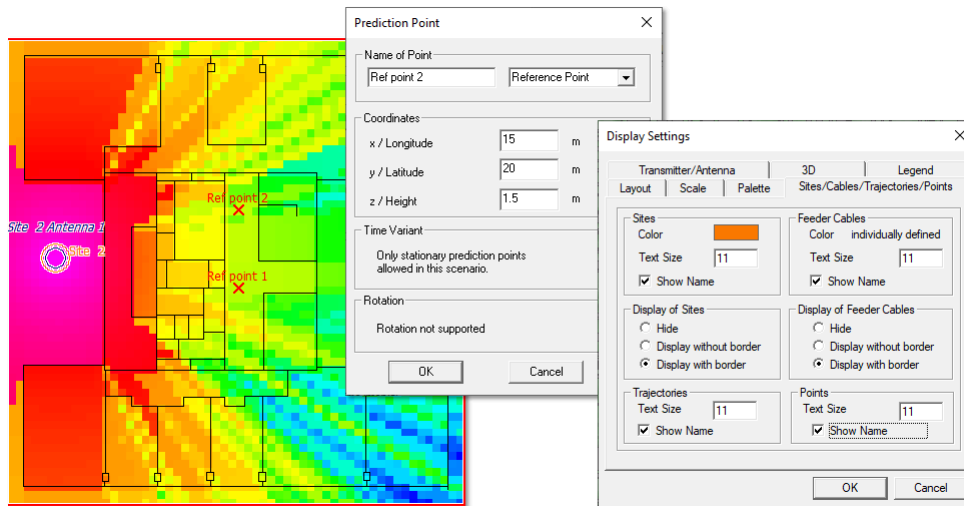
Site 2 Antenna 1
Site 2
Ref point 2
Ref point 1

Prediction Point

Name of Point
Ref point 2
Reference Point

Coordinates
x / Longitude 15 m
y / Latitude 20 m
z / Height 1.5 m

Time Variant
Only stationary prediction points allowed in this scenario.

Rotation
Rotation not supported

OK
Cancel

Display Settings

Transmitter/Antenna
3D
Legend
Layout
Scale
Palette
Sites/Cables/Trajectories/Points

Sites
Color
Text Size 11
Show Name

Feeder Cables
Color individually defined
Text Size 11
Show Name

Display of Sites
Hide
Display without border
Display with border

Display of Feeder Cables
Hide
Display without border
Display with border

Trajectories
Text Size 11
Show Name

Points
Text Size 11
Show Name

OK
Cancel